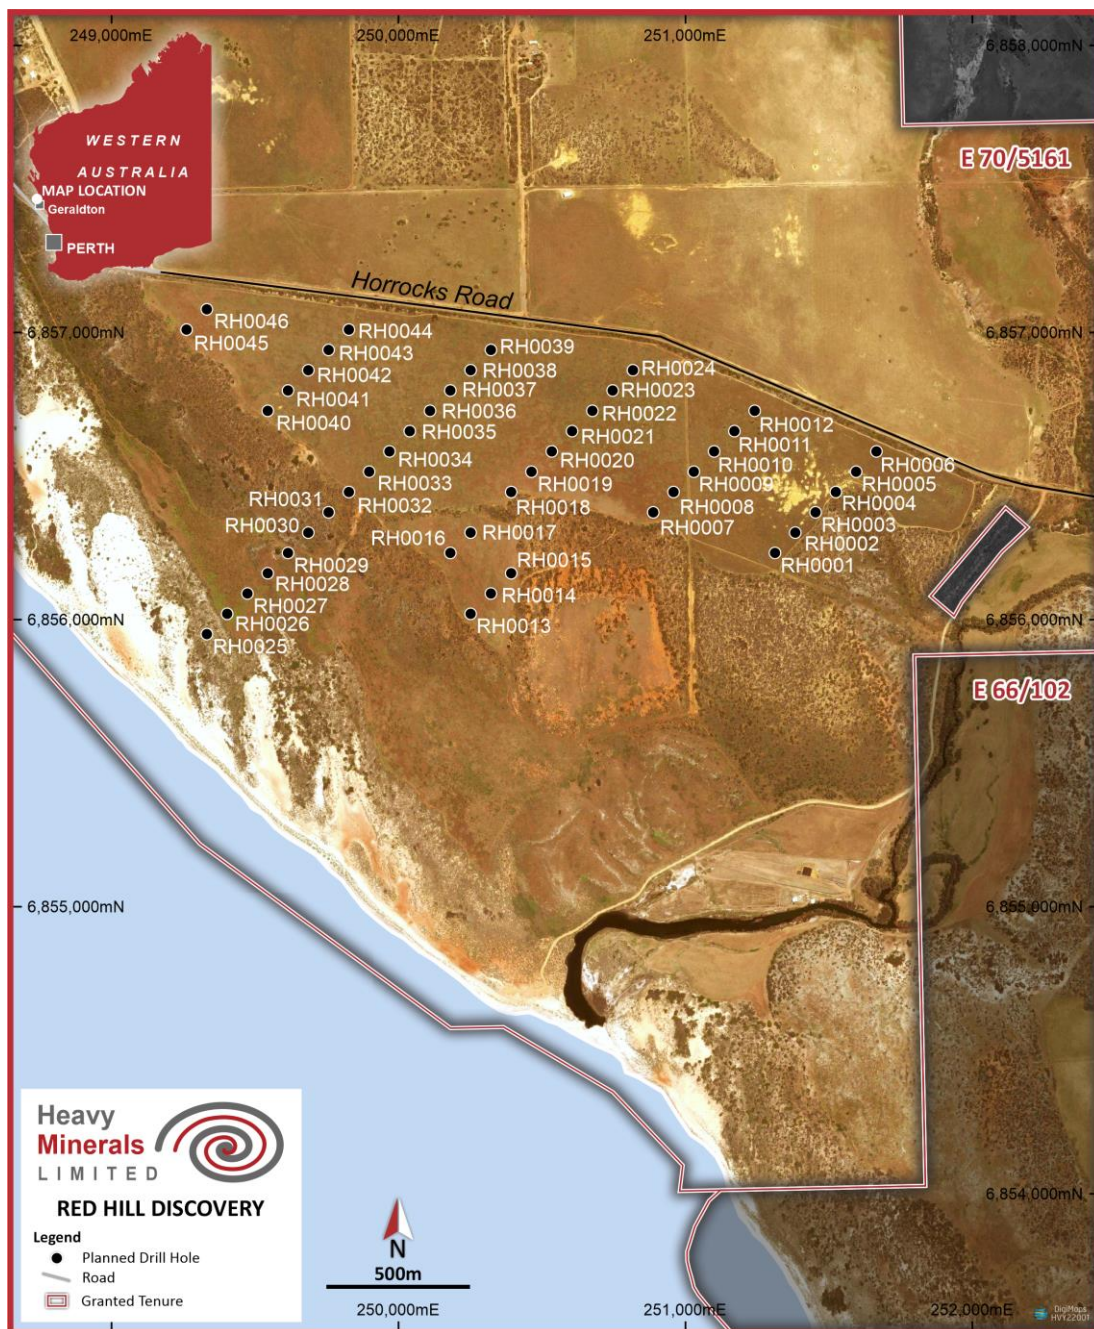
249,000mE
250,000mE
251,000mE
6,858,000mN

WESTERN AUSTRALIA
MAP LOCATION
Geraldton
PERTH

E 70/5161

Horrocks Road

6,857,000mN
6,857,000mN

RH0046
RH0045
RH0044
RH0043
RH0042
RH0041
RH0040
RH0039
RH0038
RH0037
RH0036
RH0035
RH0034
RH0033
RH0032
RH0031
RH0030
RH0029
RH0028
RH0027
RH0026
RH0025
RH0024
RH0023
RH0022
RH0021
RH0020
RH0019
RH0018
RH0017
RH0016
RH0015
RH0014
RH0013
RH0012
RH0011
RH0010
RH0009
RH0008
RH0007
RH0006
RH0005
RH0004
RH0003
RH0002
RH0001

6,856,000mN
6,856,000mN

E 66/102

6,855,000mN
6,855,000mN

6,854,000mN

Heavy Minerals LIMITED
RED HILL DISCOVERY
Legend
Planned Drill Hole
Road
Granted Tenure

N
500m

250,000mE
251,000mE
252,000mE

DigiMaps HVY22001